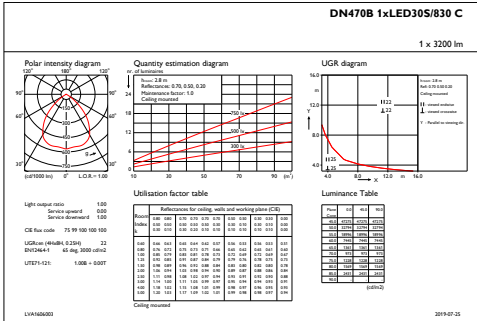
DN470B 1xLED30S/830 C

1 x 3200 lm

Polar intensity diagram

120° 180° 120°

90° 90°

60° 60°

30° 0° 30°

(cd/1000 lm) 0° L.O.R.= 1.00

Quantity estimation diagram

nr. of luminaires

h_room: 2.8 m
Reflectances: 0.70, 0.50, 0.20
Maintenance factor: 1.0
Ceiling mounted

750 lx
500 lx
300 lx

10 30 50 70 90 (m²)

UGR diagram

16.0
12.0
8.0
4.0

h_room: 2.8 m
Refl: 0.70 0.50 0.20
Ceiling mounted

I22
22

I25
25

4.0 8.0 16.0 H

Light output ratio 1.00
Service upward 0.00
Service downward 1.00

CIE flux code 75 99 100 100 100

UGRcen (4H×8H, 0.25H) 22
EN12464-1 65 deg 3000 cd/m2

UTE71-121: 1.00B + 0.00T

Utilisation factor table

Reflectances for ceiling, walls and working plane (CIE)

Ceiling mounted

Luminance Table

(cd/m2)

LVA1606003

2019-07-25